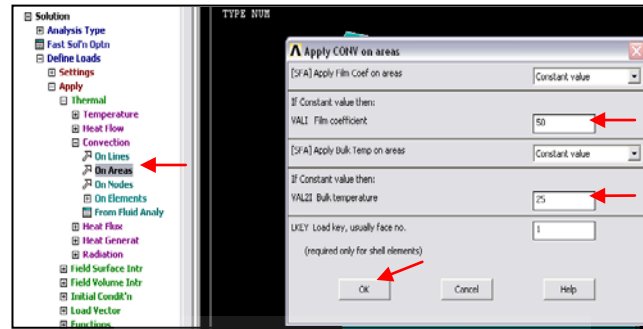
Solution
Analysis Type
Fast Sol'n Optn
Define Loads
Settings
Apply
Thermal
Temperature
Heat Flow
Convection
On Lines
On Areas
On Nodes
On Elements
From Fluid Analy
Heat Flux
Heat Generat
Radiation
Field Surface Intr
Field Volume Intr
Initial Condit'n
Load Vector
Functions

TYPE NUM

Apply CONV on areas

[SFA] Apply Film Coef on areas | Constant value

If Constant value then:
VALI Film coefficient | 50

[SFA] Apply Bulk Temp on areas | Constant value

If Constant value then:
VAL2I Bulk temperature | 25

LKEY Load key, usually face no. | 1
(required only for shell elements)

OK | Cancel | Help